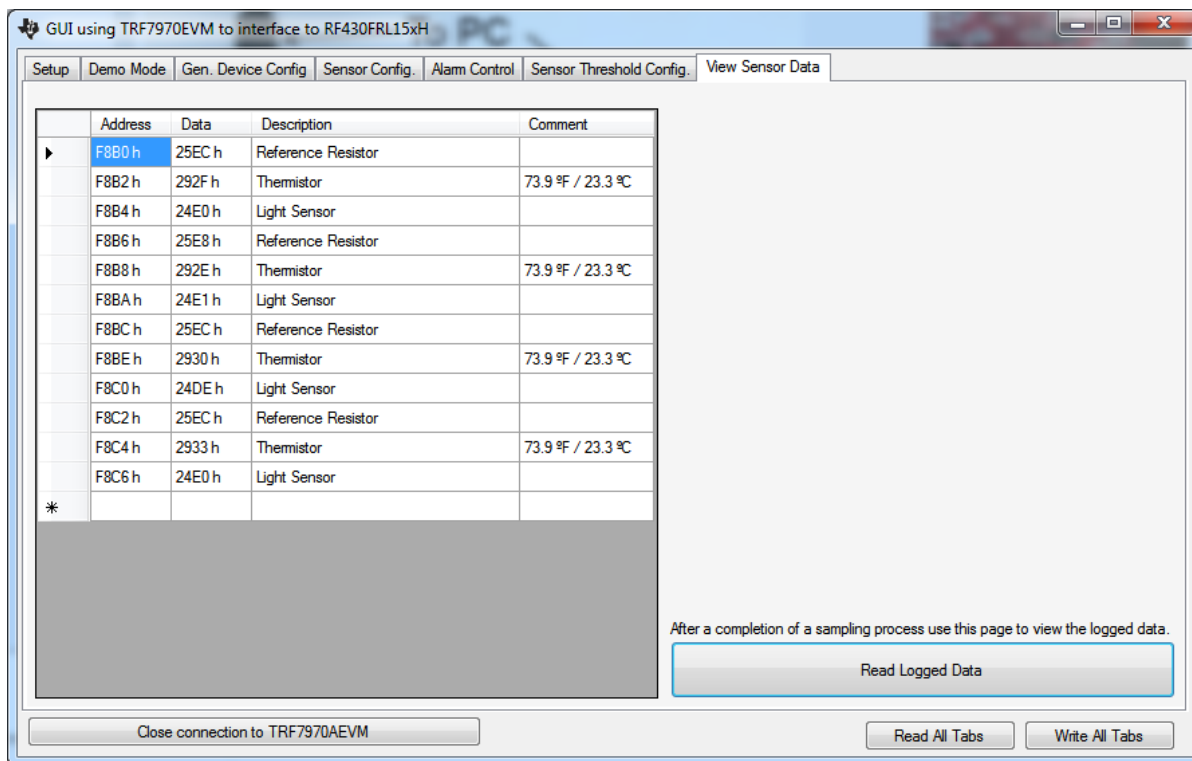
GUI using TRF7970EVM to interface to RF430FRL15xH

Setup | Demo Mode | Gen. Device Config | Sensor Config. | Alarm Control | Sensor Threshold Config. | View Sensor Data

| | Address | Data | Description | Comment |
|---|---|---|---|---|
| ▶ | F8B0 h | 25EC h | Reference Resistor | |
| | F8B2 h | 292F h | Thermistor | 73.9 ºF / 23.3 ºC |
| | F8B4 h | 24E0 h | Light Sensor | |
| | F8B6 h | 25E8 h | Reference Resistor | |
| | F8B8 h | 292E h | Thermistor | 73.9 ºF / 23.3 ºC |
| | F8BA h | 24E1 h | Light Sensor | |
| | F8BC h | 25EC h | Reference Resistor | |
| | F8BE h | 2930 h | Thermistor | 73.9 ºF / 23.3 ºC |
| | F8C0 h | 24DE h | Light Sensor | |
| | F8C2 h | 25EC h | Reference Resistor | |
| | F8C4 h | 2933 h | Thermistor | 73.9 ºF / 23.3 ºC |
| | F8C6 h | 24E0 h | Light Sensor | |
| * | | | | |

After a completion of a sampling process use this page to view the logged data.

Read Logged Data

Close connection to TRF7970AEVM

Read All Tabs

Write All Tabs